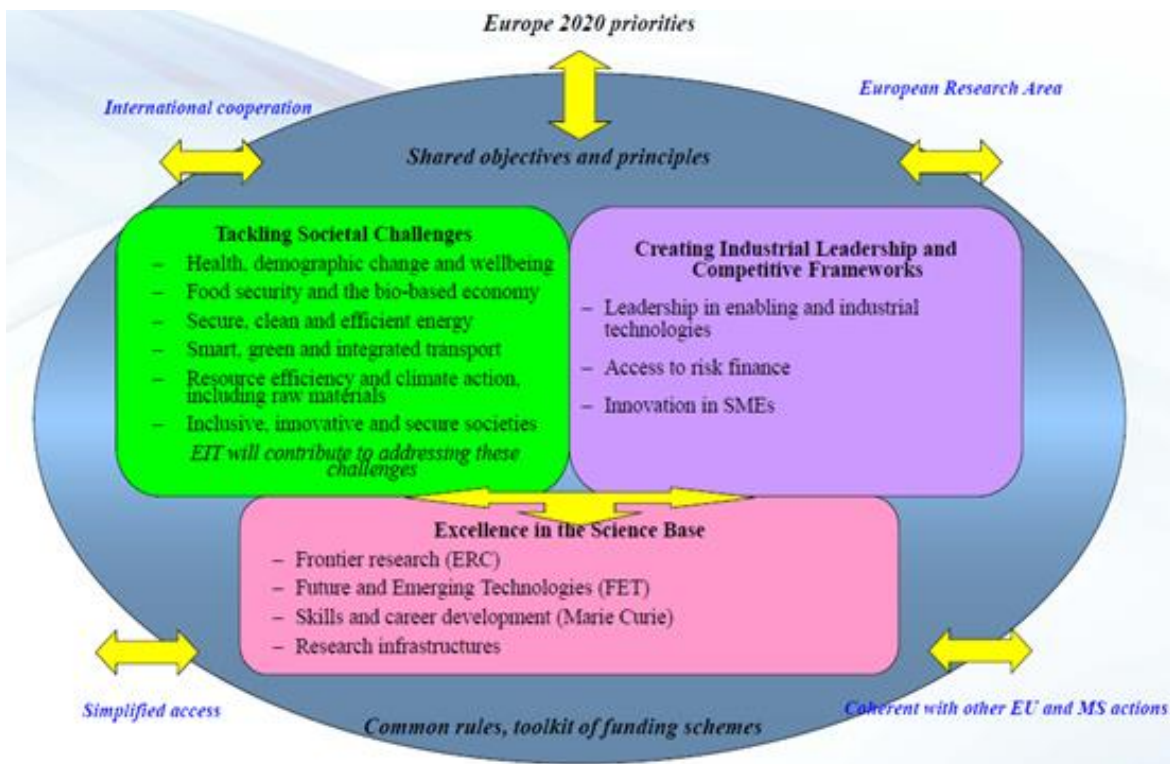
Europe 2020 priorities

International cooperation

European Research Area

Shared objectives and principles

Tackling Societal Challenges
– Health, demographic change and wellbeing
– Food security and the bio-based economy
– Secure, clean and efficient energy
– Smart, green and integrated transport
– Resource efficiency and climate action, including raw materials
– Inclusive, innovative and secure societies
EIT will contribute to addressing these challenges

Creating Industrial Leadership and Competitive Frameworks
– Leadership in enabling and industrial technologies
– Access to risk finance
– Innovation in SMEs

Excellence in the Science Base
– Frontier research (ERC)
– Future and Emerging Technologies (FET)
– Skills and career development (Marie Curie)
– Research infrastructures

Simplified access

Coherent with other EU and MS actions

Common rules, toolkit of funding schemes